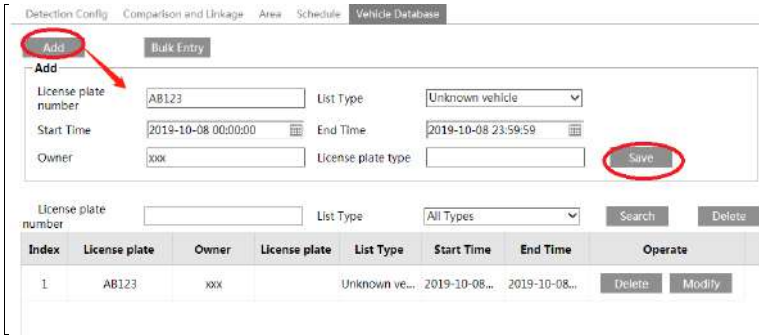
Detection Config Comparison and Linkage Area Schedule Vehicle Database

Add Bulk Entry

Add

License plate number AB123 List Type Unknown vehicle

Start Time 2019-10-08 00:00:00 End Time 2019-10-08 23:59:59

Owner xxx License plate type Save

License plate number List Type All Types Search Delete

| Index | License plate | Owner | License plate | List Type | Start Time | End Time | Operate |
|---|---|---|---|---|---|---|---|
| 1 | AB123 | xxx | | Unknown ve... | 2019-10-08... | 2019-10-08... | Delete Modify |